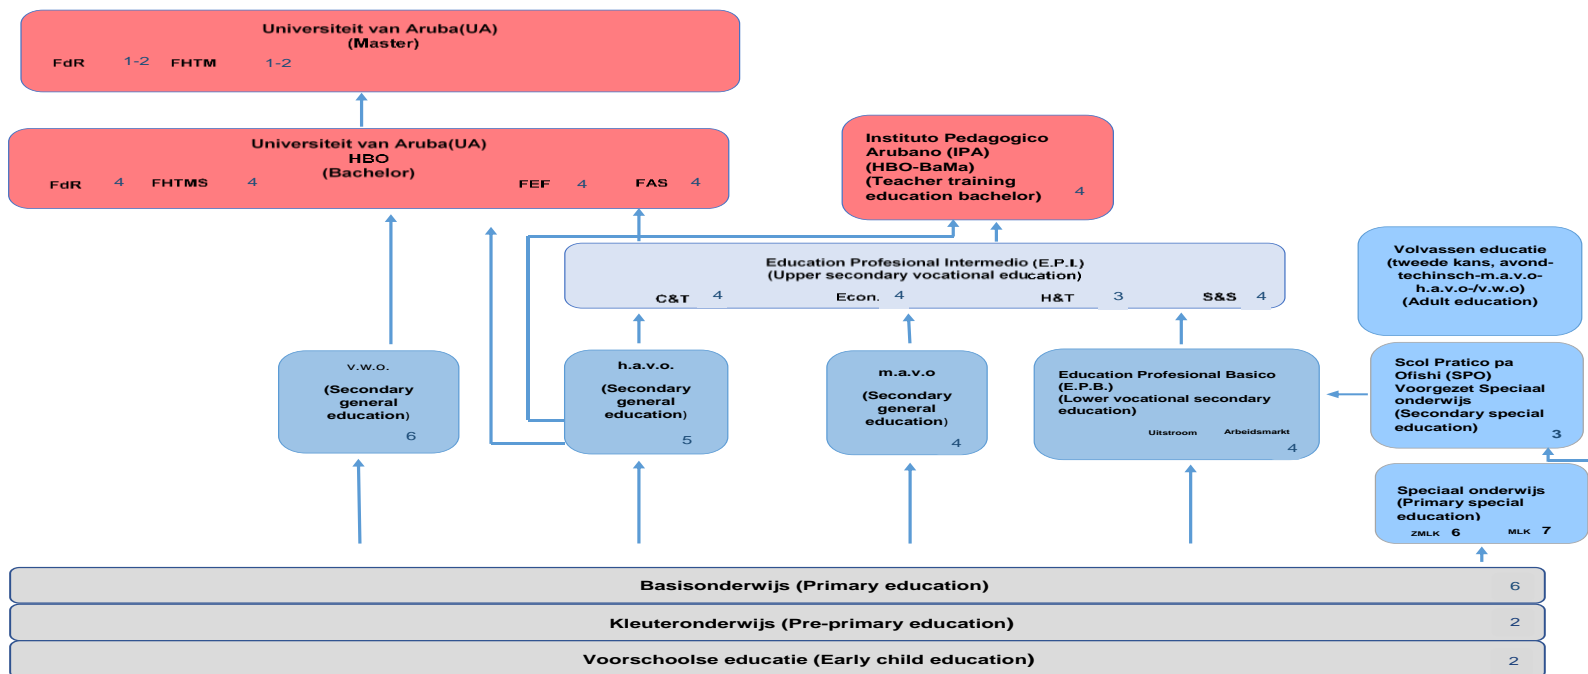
Universiteit van Aruba(UA)
(Master)
FdR 1-2 FHTM 1-2

Universiteit van Aruba(UA)
HBO
(Bachelor)
FdR 4 FHTMS 4 FEF 4 FAS 4

Instituto Pedagogico Arubano (IPA) (HBO-BaMa) (Teacher training education bachelor) 4

Education Profesional Intermedio (E.P.I.)
(Upper secondary vocational education)
C&T 4 Econ. 4 H&T 3 S&S 4

Volvassen educatie (tweede kans, avond-techinsch-m.a.v.o-h.a.v.o-/v.w.o) (Adult education)

v.w.o.
(Secondary general education)
6

h.a.v.o.
(Secondary general education)
5

m.a.v.o
(Secondary general education)
4

Education Profesional Basico (E.P.B.) (Lower vocational secondary education)
Uitstroom Arbeidsmarkt
4

Scol Pratico pa Ofishi (SPO) Voorgezet Speciaal onderwijs (Secondary special education)
3

Speciaal onderwijs (Primary special education)
ZMLK 6 MLK 7

Basisonderwijs (Primary education) 6

Kleuteronderwijs (Pre-primary education) 2

Voorschoolse educatie (Early child education) 2